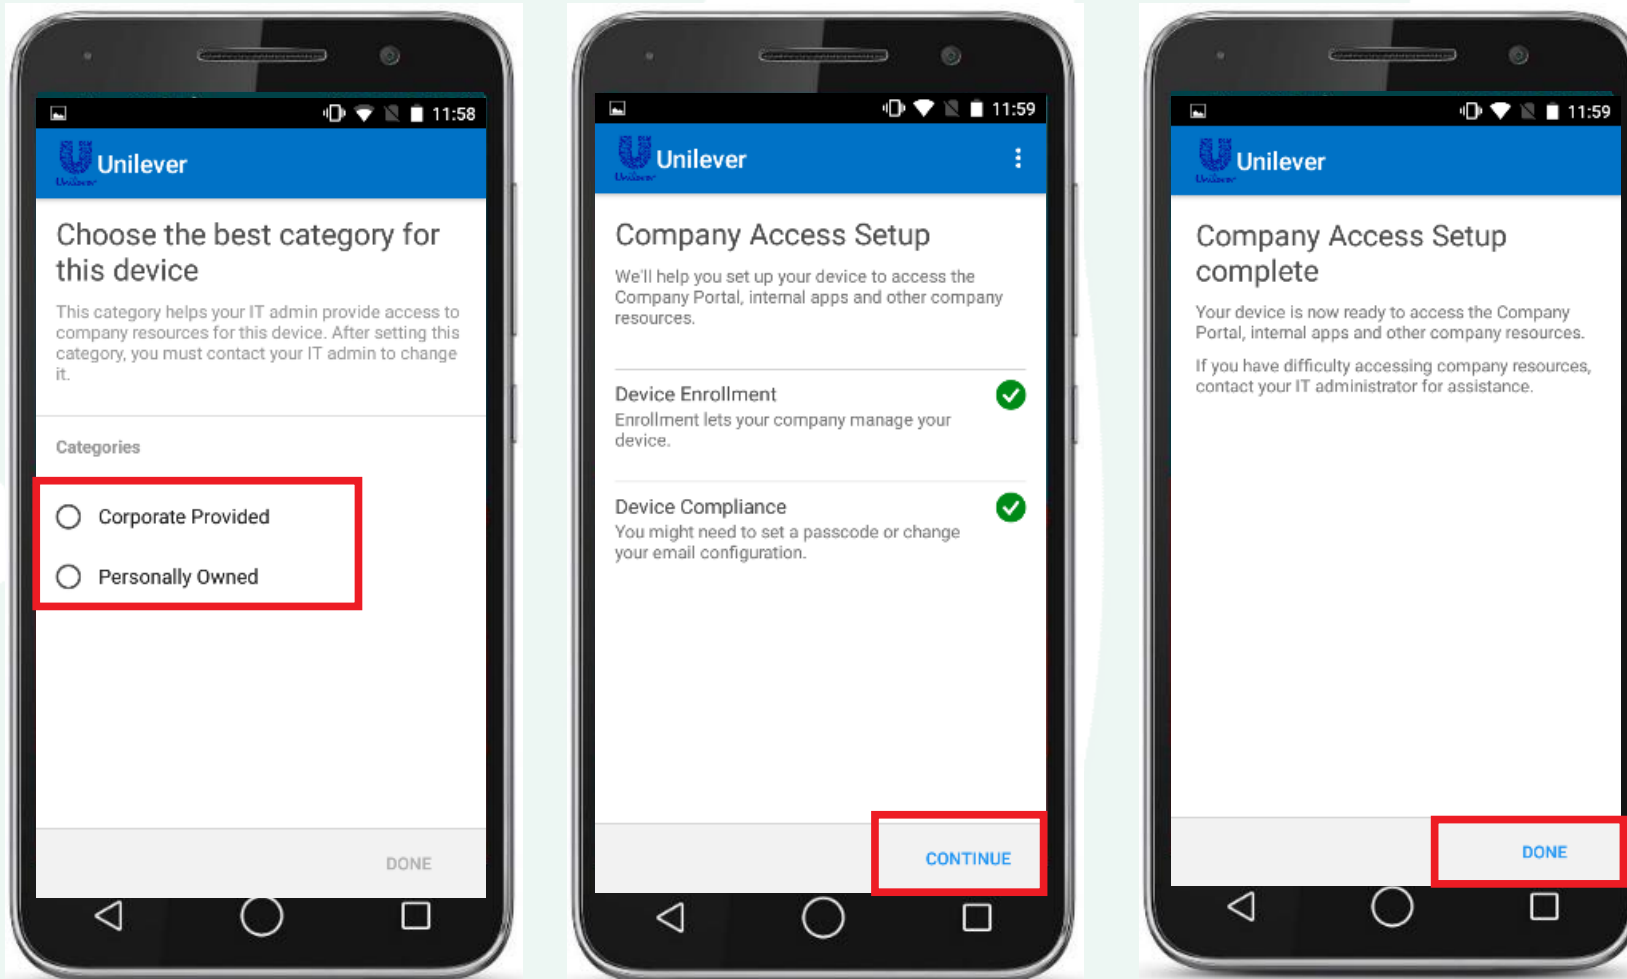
11:58

Unilever

Choose the best category for this device

This category helps your IT admin provide access to company resources for this device. After setting this category, you must contact your IT admin to change it.

Categories

Corporate Provided

Personally Owned

DONE

11:59

Unilever

Company Access Setup

We'll help you set up your device to access the Company Portal, internal apps and other company resources.

Device Enrollment
Enrollment lets your company manage your device.

Device Compliance
You might need to set a passcode or change your email configuration.

CONTINUE

11:59

Unilever

Company Access Setup complete

Your device is now ready to access the Company Portal, internal apps and other company resources.

If you have difficulty accessing company resources, contact your IT administrator for assistance.

DONE